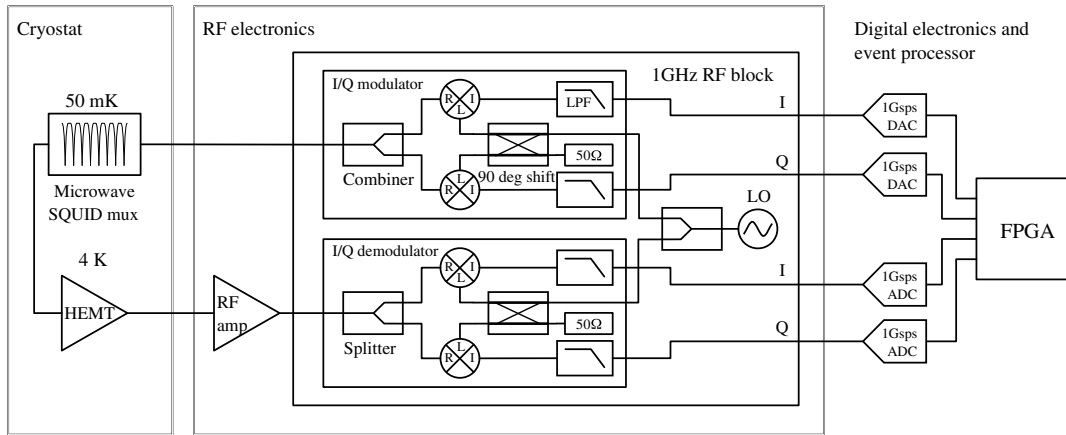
Cryostat

50 mK

Microwave SQUID mux

4 K

HEMT

RF electronics

RF amp

1GHz RF block

I/Q modulator

R I L

LPF

Combiner

50Ω

90 deg shift

L R I

LO

I/Q demodulator

R I L

Splitter

50Ω

L R I

I

Q

I

Q

Digital electronics and event processor

1Gsps DAC

1Gsps DAC

FPGA

1Gsps ADC

1Gsps ADC